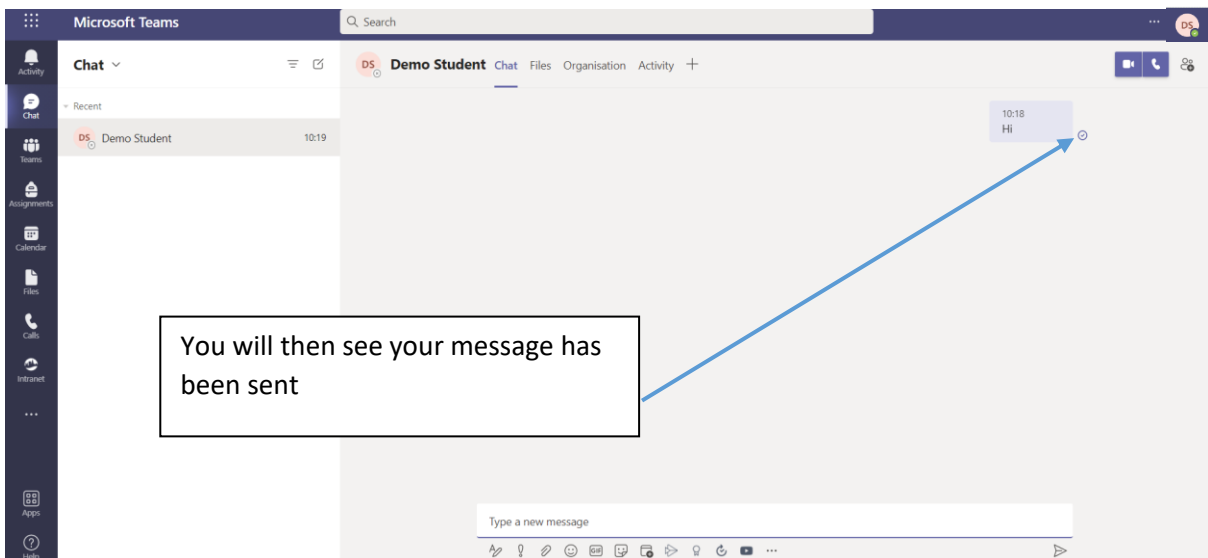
Microsoft Teams
Search
DS

Activity
Chat
Teams
Assignments
Calendar
Files
Calls
Intranet
...
Apps
Help

Chat
Recent
DS Demo Student 10:19

DS Demo Student Chat Files Organisation Activity +

10:18
Hi

You will then see your message has been sent

Type a new message